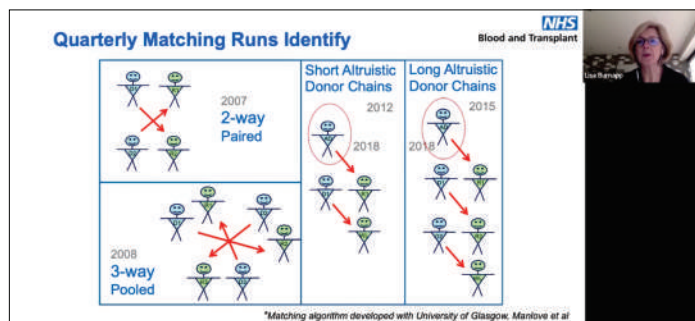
Quarterly Matching Runs Identify

NHS
Blood and Transplant

2007
2-way
Paired

2008
3-way
Pooled

Short Altruistic Donor Chains

2012

2018

Long Altruistic Donor Chains

2015

2018

*Matching algorithm developed with University of Glasgow, Manlove et al

Lisa Burnapp